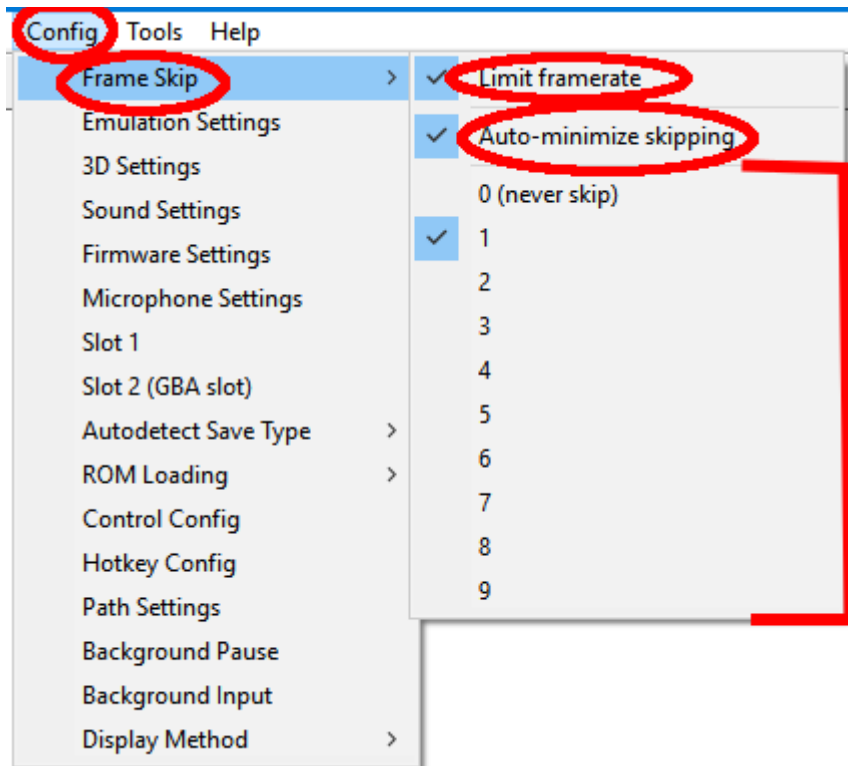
Config Tools Help

Frame Skip >
Emulation Settings
3D Settings
Sound Settings
Firmware Settings
Microphone Settings
Slot 1
Slot 2 (GBA slot)
Autodetect Save Type >
ROM Loading >
Control Config
Hotkey Config
Path Settings
Background Pause
Background Input
Display Method >

✓ Limit framerate
✓ Auto-minimize skipping
0 (never skip)
✓ 1
2
3
4
5
6
7
8
9